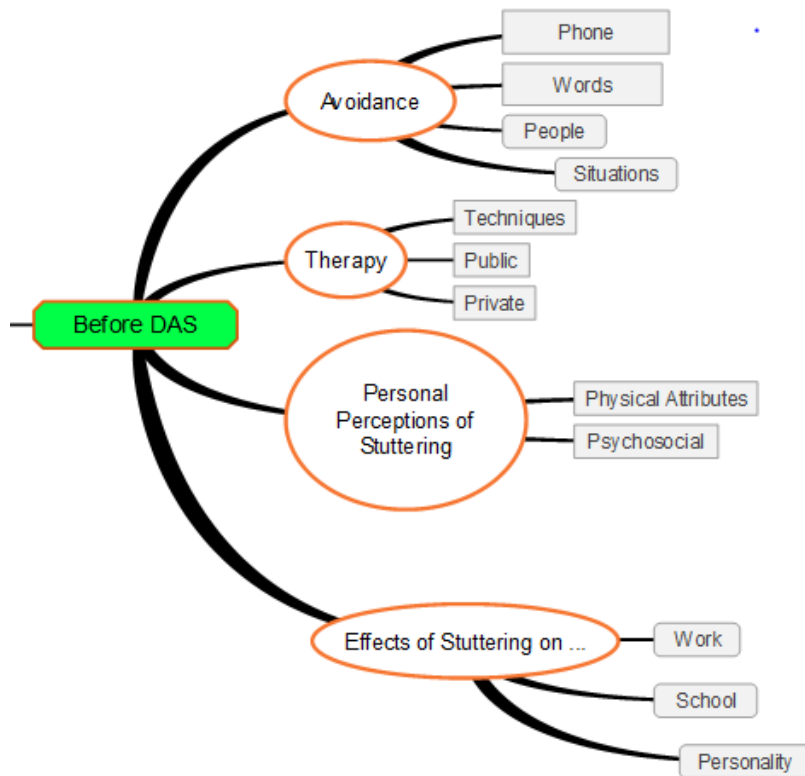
Before DAS

Avoidance
Phone
Words
People
Situations

Therapy
Techniques
Public
Private

Personal Perceptions of Stuttering
Physical Attributes
Psychosocial

Effects of Stuttering on ...
Work
School
Personality